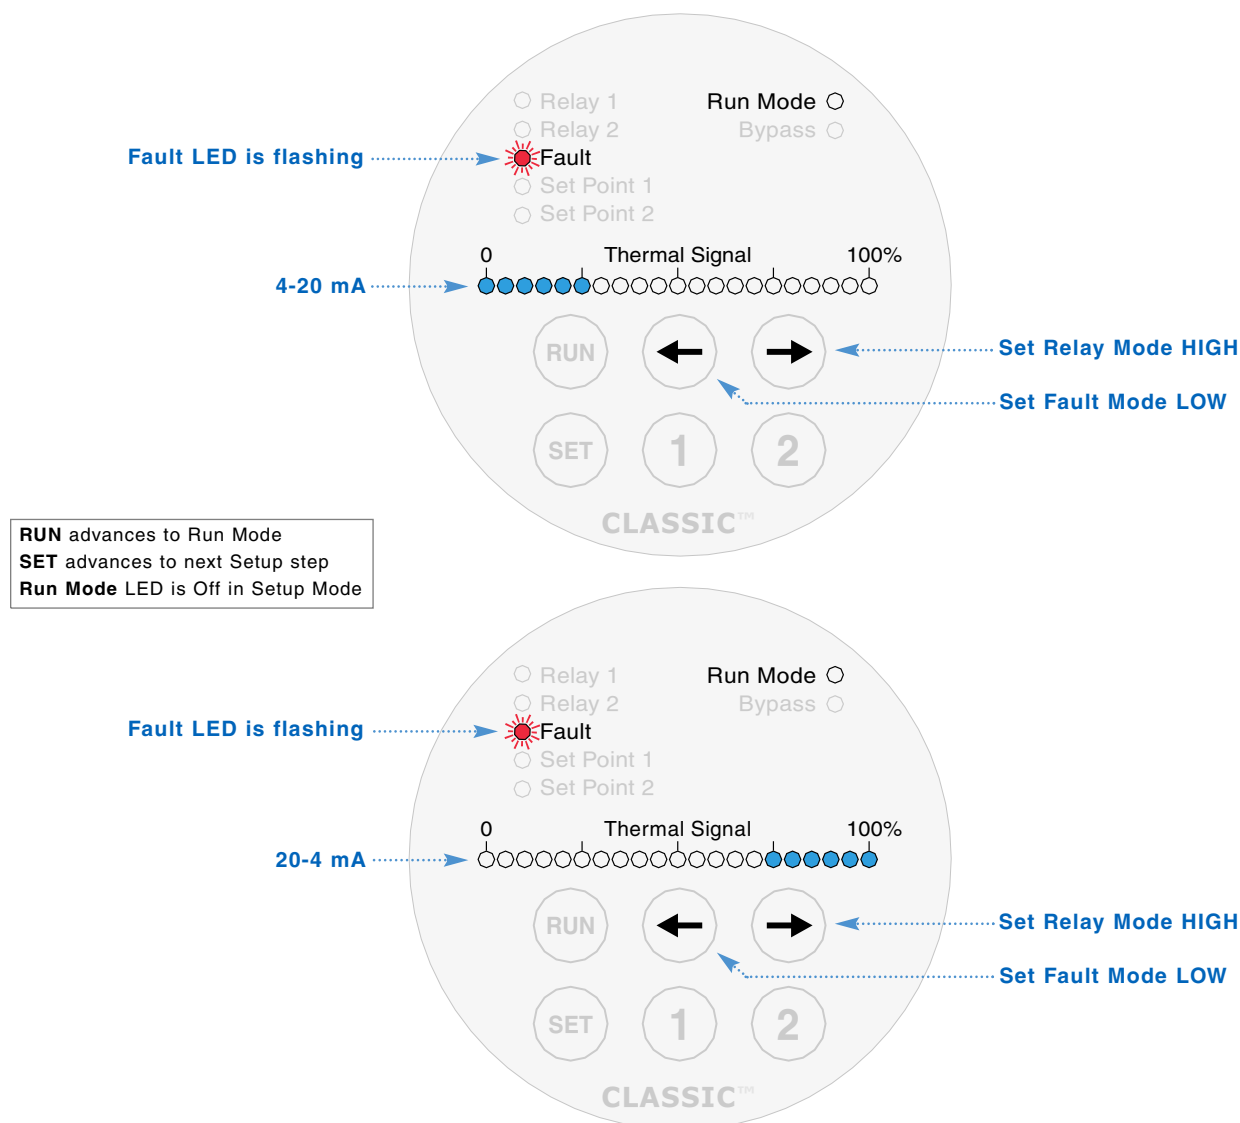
Relay 1
Relay 2
Fault
Set Point 1
Set Point 2
Run Mode
Bypass
Fault LED is flashing
0
Thermal Signal
100%
4-20 mA
RUN
Set Relay Mode HIGH
Set Fault Mode LOW
SET
1
2
CLASSIC™

**RUN** advances to Run Mode
**SET** advances to next Setup step
**Run Mode** LED is Off in Setup Mode

Relay 1
Relay 2
Fault
Set Point 1
Set Point 2
Run Mode
Bypass
Fault LED is flashing
0
Thermal Signal
100%
20-4 mA
RUN
Set Relay Mode HIGH
Set Fault Mode LOW
SET
1
2
CLASSIC™